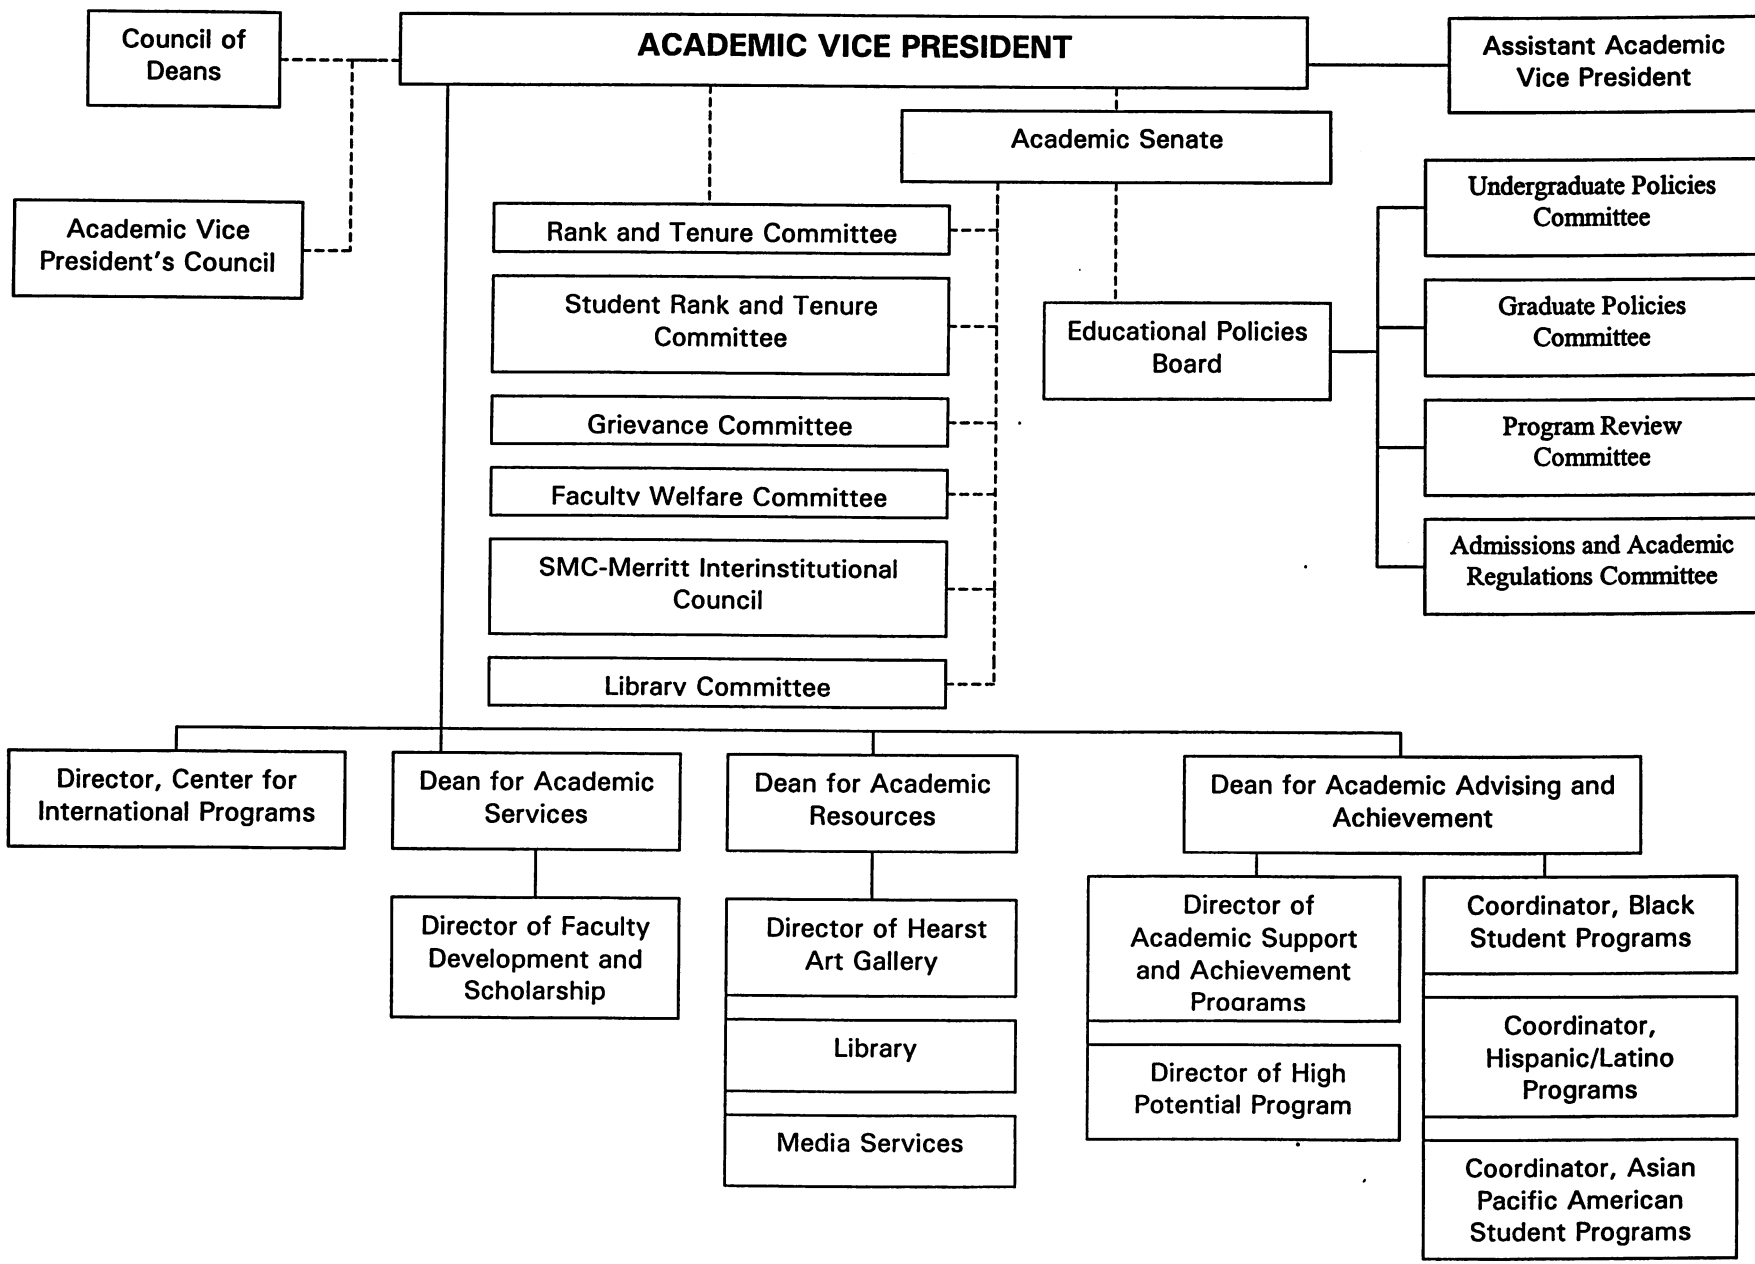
Council of Deans

ACADEMIC VICE PRESIDENT

Assistant Academic Vice President

Academic Senate

Academic Vice President's Council

Rank and Tenure Committee

Student Rank and Tenure Committee

Grievance Committee

Facultv Welfare Committee

SMC-Merritt Interinstitutional Council

Librarv Committee

Educational Policies Board

Undergraduate Policies Committee

Graduate Policies Committee

Program Review Committee

Admissions and Academic Regulations Committee

Director, Center for International Programs

Dean for Academic Services

Director of Faculty Development and Scholarship

Dean for Academic Resources

Director of Hearst Art Gallery

Library

Media Services

Dean for Academic Advising and Achievement

Director of Academic Support and Achievement Proarams

Director of High Potential Program

Coordinator, Black Student Programs

Coordinator, Hispanic/Latino Programs

Coordinator, Asian Pacific American Student Programs